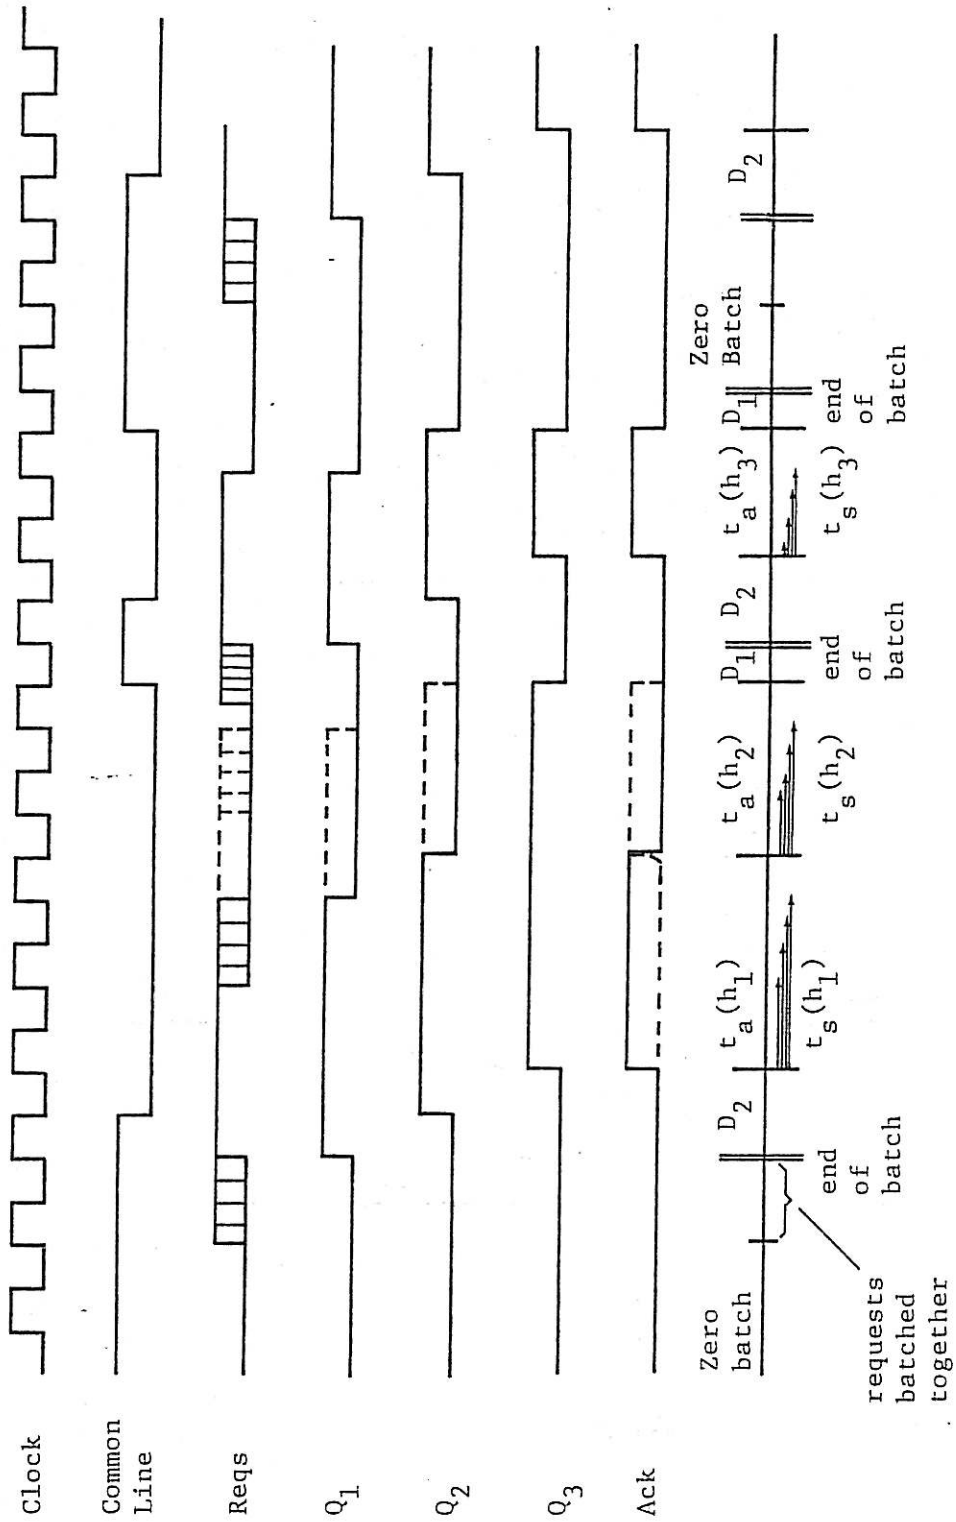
Clock

Common Line

Reqs

$Q_1$

$Q_2$

$Q_3$

Ack

Zero batch

requests batched together

$D_2$

end of batch

$t_a(h_1)$

$t_s(h_1)$

$t_a(h_2)$

$t_s(h_2)$

$D_1$

end of batch

$D_2$

$t_a(h_3)$

$t_s(h_3)$

$D_1$

end of batch

Zero Batch

$D_2$